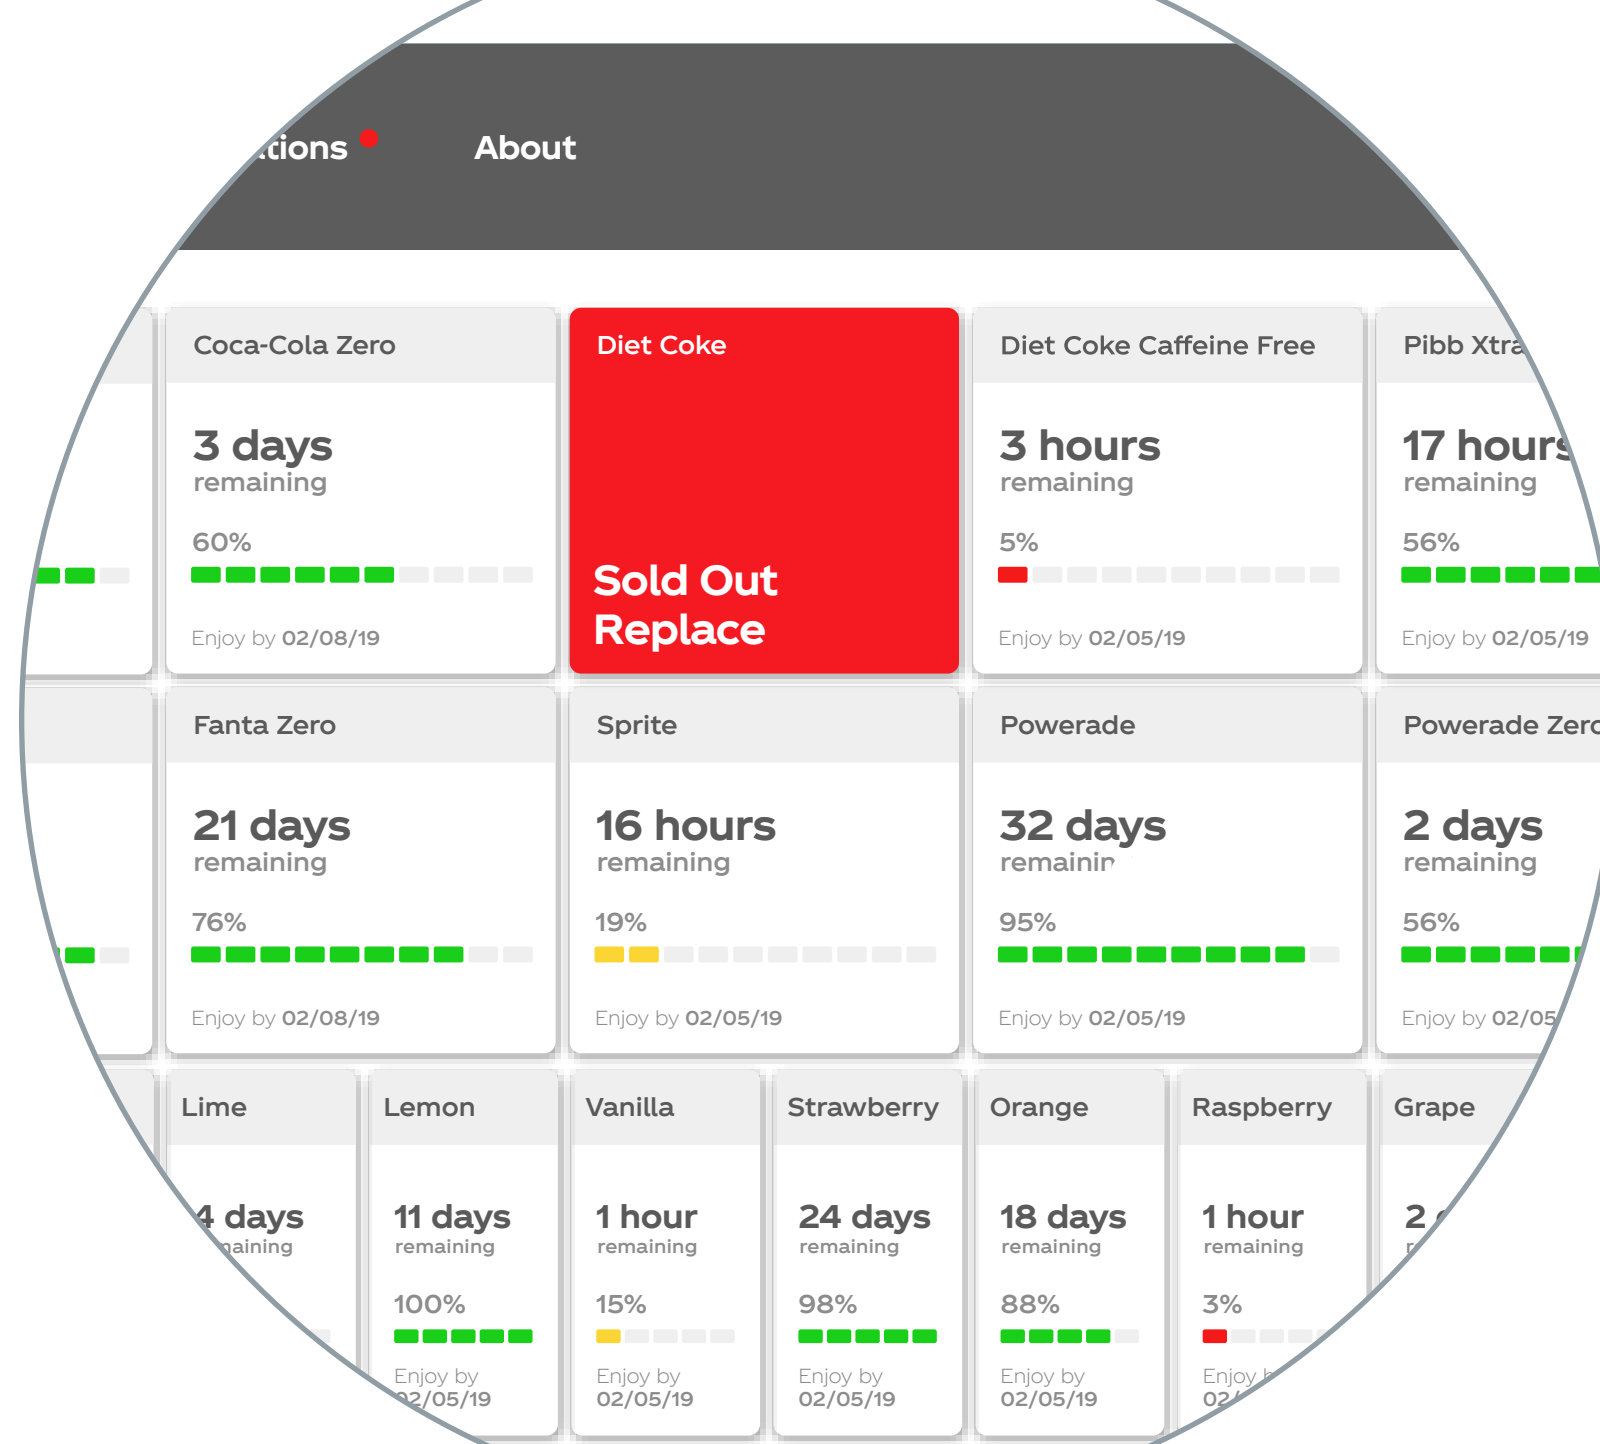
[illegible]tions About

Coca-Cola Zero
3 days
remaining
60%
Enjoy by 02/08/19

Diet Coke
Sold Out
Replace

Diet Coke Caffeine Free
3 hours
remaining
5%
Enjoy by 02/05/19

Pibb Xtra
17 hours
remaining
56%
Enjoy by 02/05/19

Fanta Zero
21 days
remaining
76%
Enjoy by 02/08/19

Sprite
16 hours
remaining
19%
Enjoy by 02/05/19

Powerade
32 days
remainin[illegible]
95%
Enjoy by 02/05/19

Powerade Zer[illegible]
2 days
remaining
56%
Enjoy by 02/05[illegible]

Lime
4 days
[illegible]aining

Lemon
11 days
remaining
100%
Enjoy by
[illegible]2/05/19

Vanilla
1 hour
remaining
15%
Enjoy by
02/05/19

Strawberry
24 days
remaining
98%
Enjoy by
02/05/19

Orange
18 days
remaining
88%
Enjoy by
02/05/19

Raspberry
1 hour
remaining
3%
Enjoy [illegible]
02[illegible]

Grape
2 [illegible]